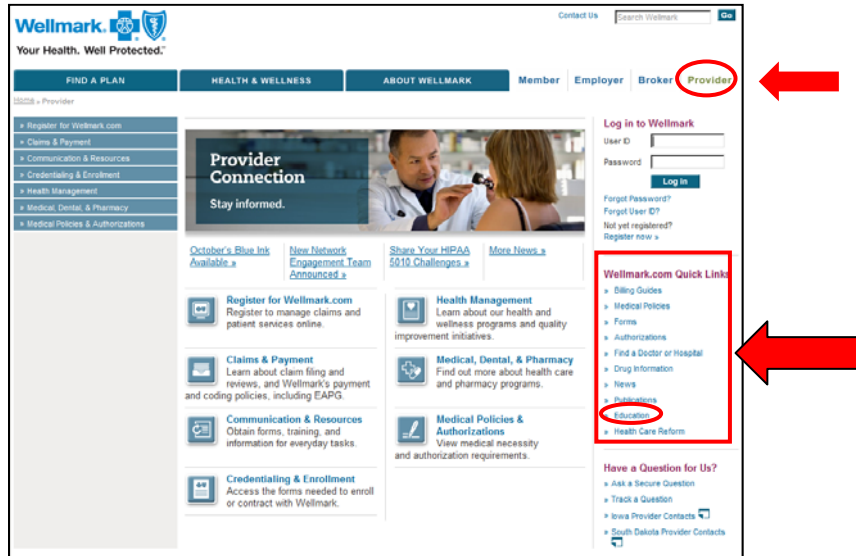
Wellmark.
Your Health. Well Protected.

Contact Us
Search Wellmark
Go

FIND A PLAN
HEALTH & WELLNESS
ABOUT WELLMARK
Member
Employer
Broker
Provider

Home » Provider

» Register for Wellmark.com
» Claims & Payment
» Communication & Resources
» Credentialing & Enrollment
» Health Management
» Medical, Dental, & Pharmacy
» Medical Policies & Authorizations

Provider Connection
Stay informed.

October's Blue Ink Available »
New Network Engagement Team Announced »
Share Your HIPAA 5010 Challenges »
More News »

Register for Wellmark.com
Register to manage claims and patient services online.

Health Management
Learn about our health and wellness programs and quality improvement initiatives.

Claims & Payment
Learn about claim filing and reviews, and Wellmark's payment and coding policies, including EAPG.

Medical, Dental, & Pharmacy
Find out more about health care and pharmacy programs.

Communication & Resources
Obtain forms, training, and information for everyday tasks.

Medical Policies & Authorizations
View medical necessity and authorization requirements.

Credentialing & Enrollment
Access the forms needed to enroll or contract with Wellmark.

Log in to Wellmark
User ID
Password
Log In
Forgot Password?
Forgot User ID?
Not yet registered?
Register now »

Wellmark.com Quick Links
» Billing Guides
» Medical Policies
» Forms
» Authorizations
» Find a Doctor or Hospital
» Drug Information
» News
» Publications
» Education
» Health Care Reform

Have a Question for Us?
» Ask a Secure Question
» Track a Question
» Iowa Provider Contacts
» South Dakota Provider Contacts